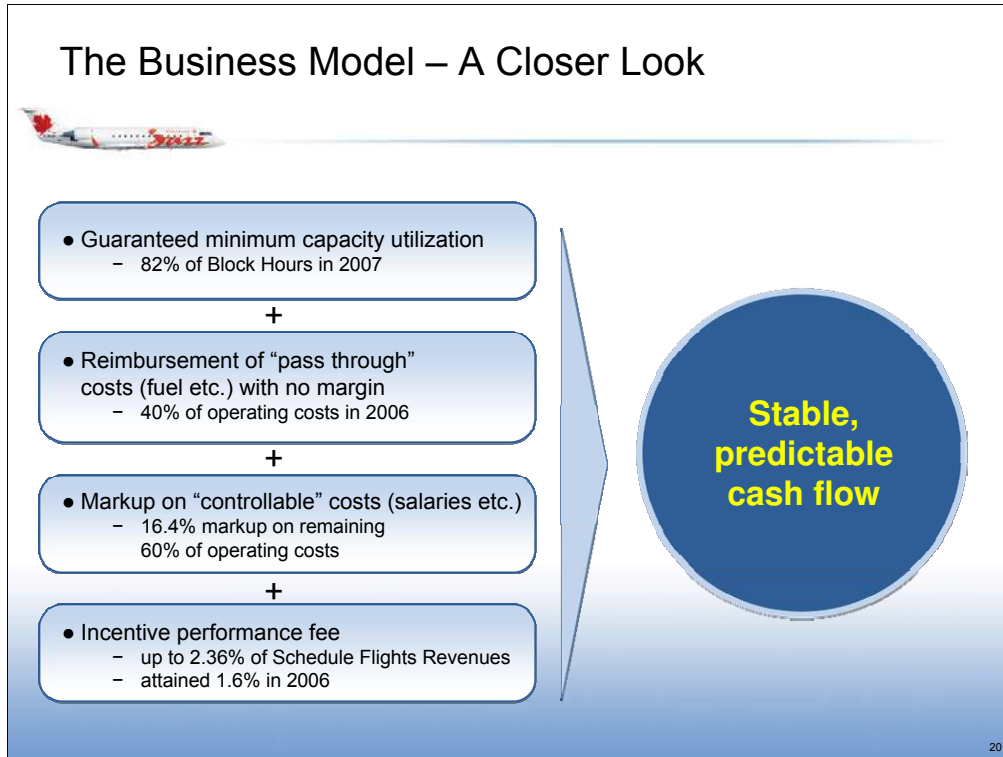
The Business Model – A Closer Look

Jazz

● Guaranteed minimum capacity utilization
− 82% of Block Hours in 2007

+

● Reimbursement of “pass through” costs (fuel etc.) with no margin
− 40% of operating costs in 2006

+

● Markup on “controllable” costs (salaries etc.)
− 16.4% markup on remaining 60% of operating costs

+

● Incentive performance fee
− up to 2.36% of Schedule Flights Revenues
− attained 1.6% in 2006

Stable, predictable cash flow

20